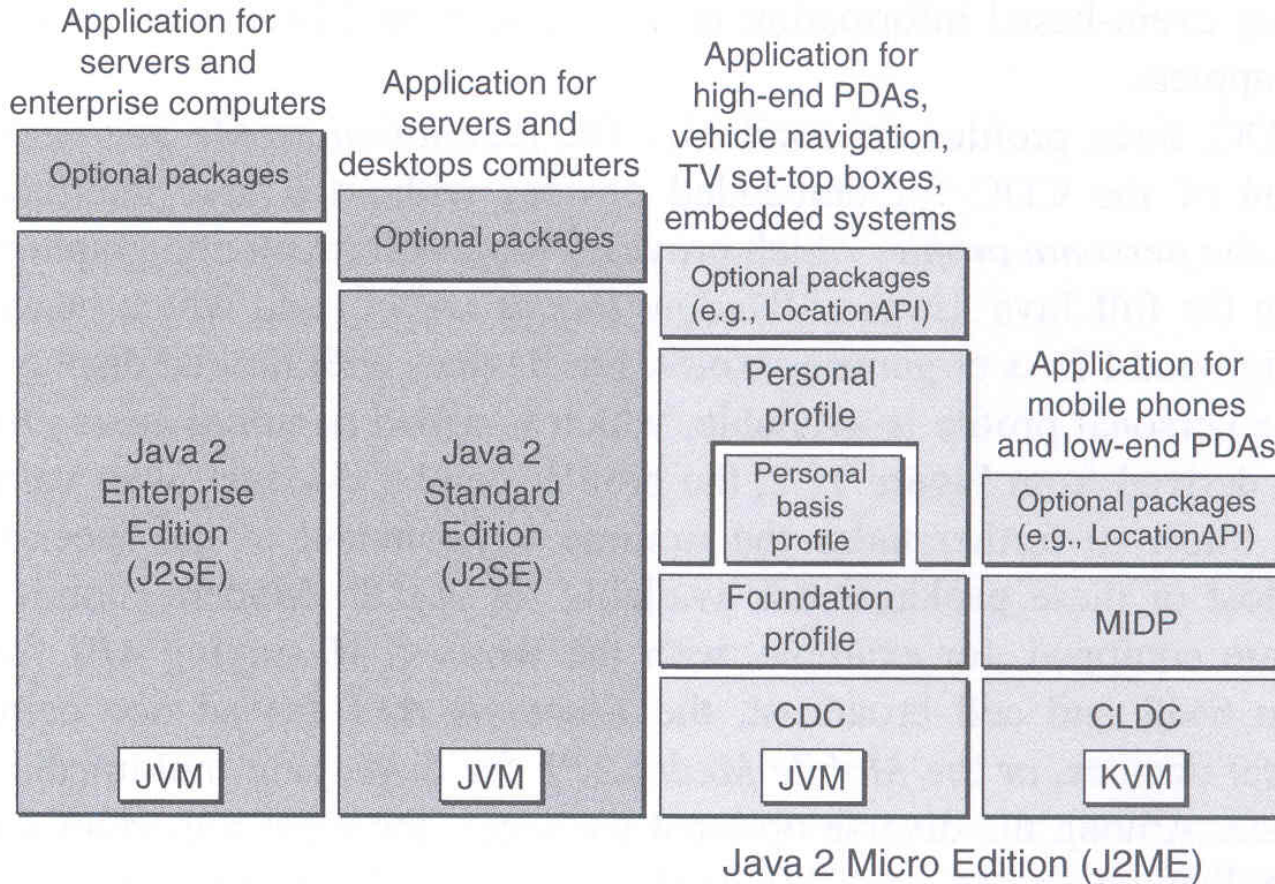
Application for servers and enterprise computers

Optional packages

Java 2 Enterprise Edition (J2SE)

JVM

Application for servers and desktops computers

Optional packages

Java 2 Standard Edition (J2SE)

JVM

Application for high-end PDAs, vehicle navigation, TV set-top boxes, embedded systems

Optional packages (e.g., LocationAPI)

Personal profile

Personal basis profile

Foundation profile

CDC

JVM

Application for mobile phones and low-end PDAs

Optional packages (e.g., LocationAPI)

MIDP

CLDC

KVM

Java 2 Micro Edition (J2ME)